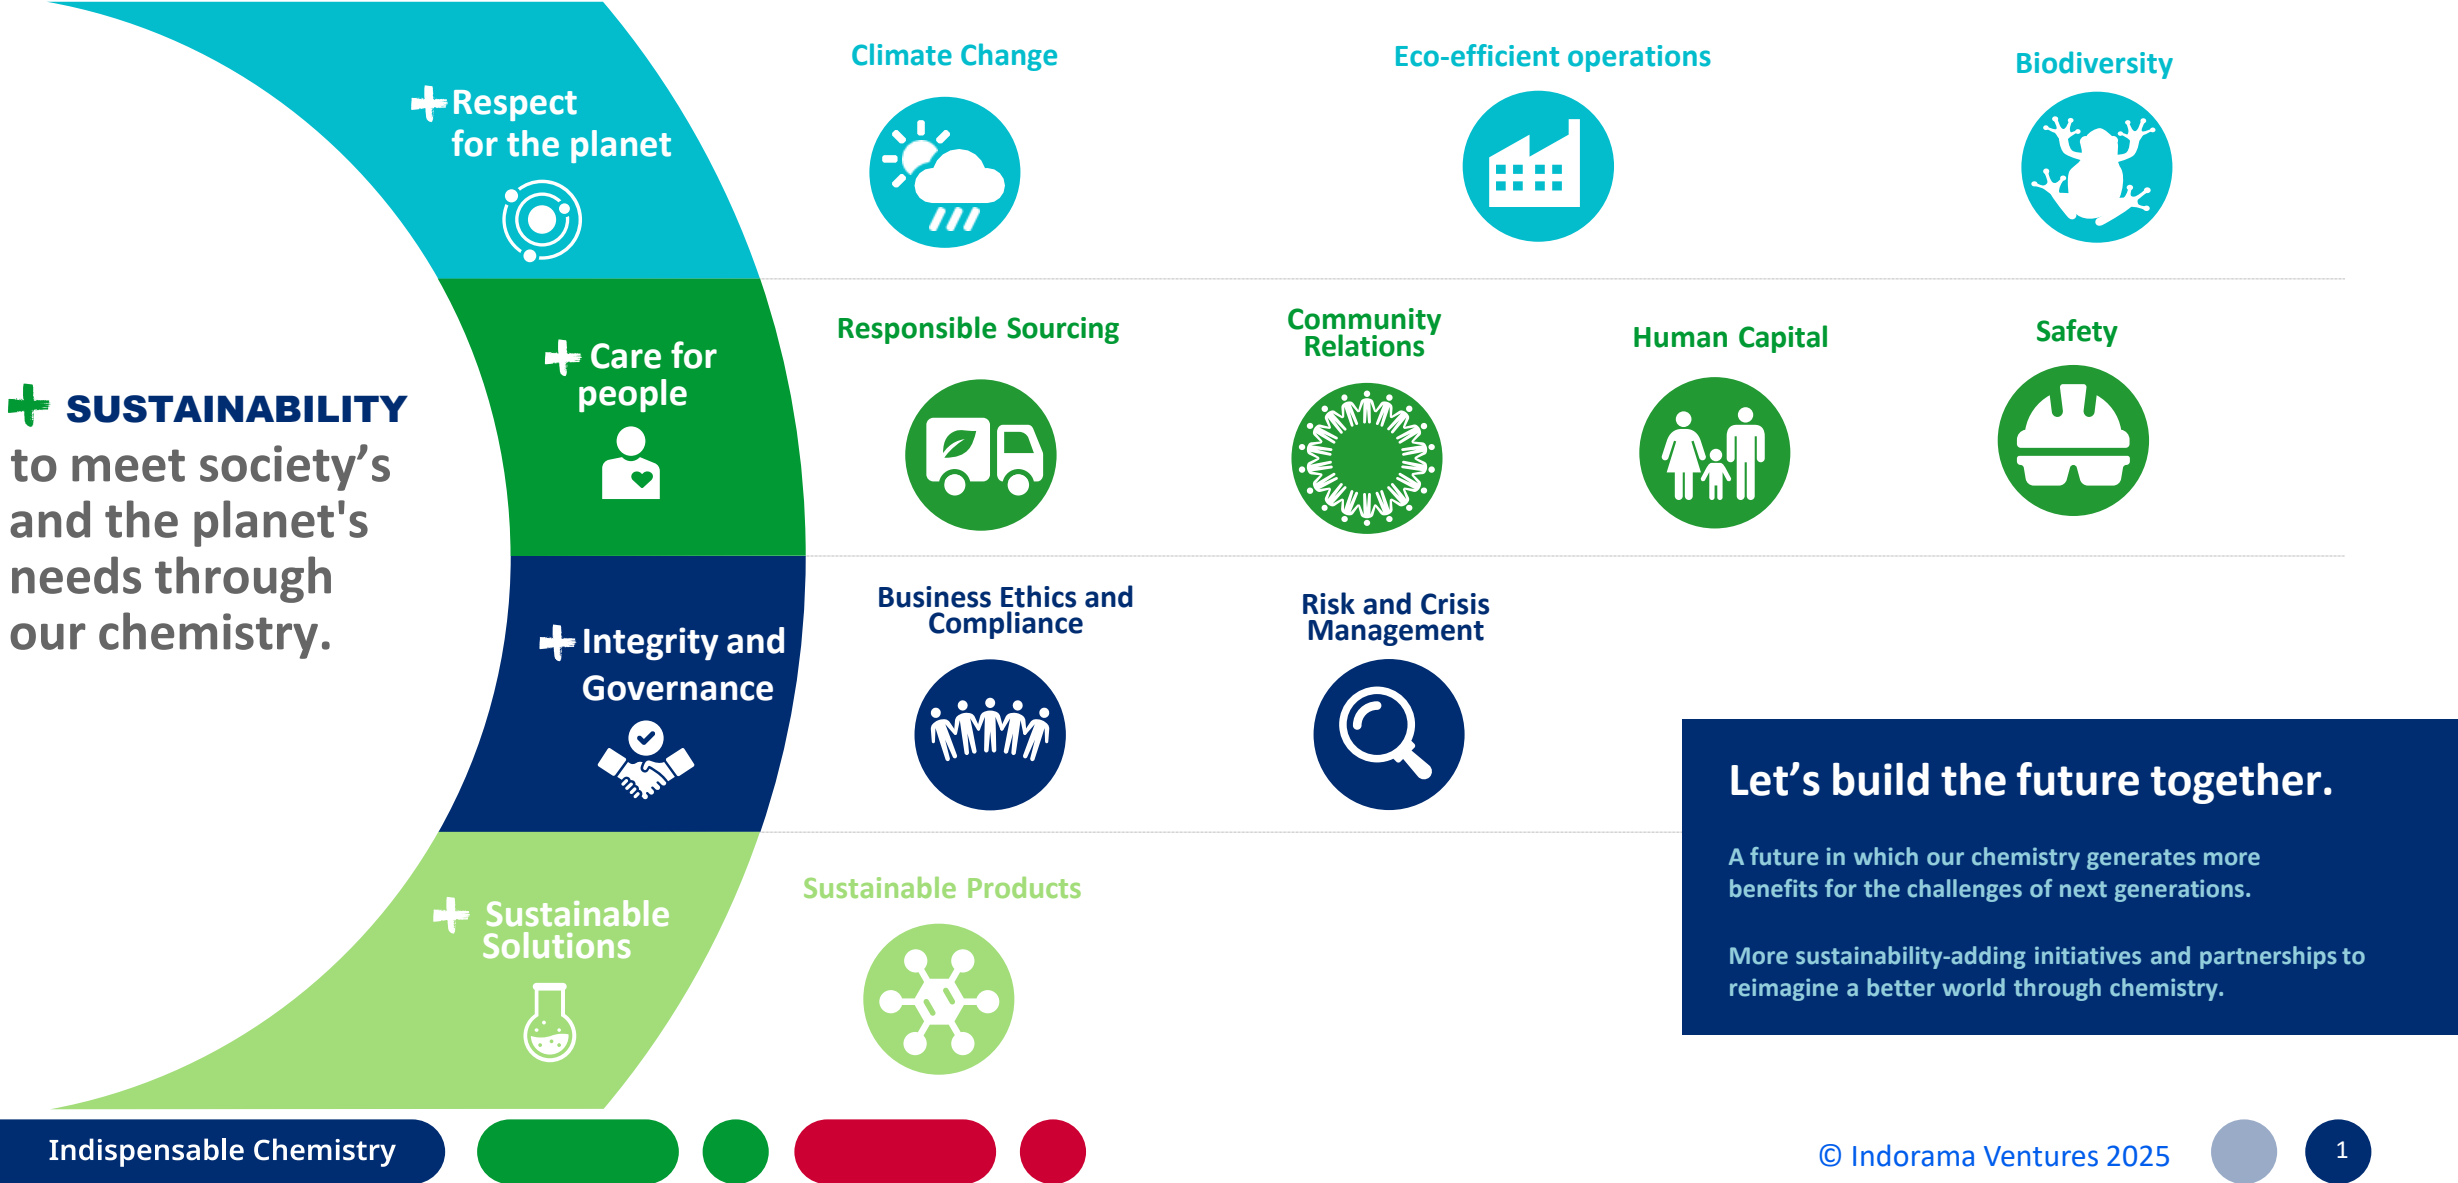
SUSTAINABILITY
to meet society's and the planet's needs through our chemistry.

Respect for the planet

Climate Change

Eco-efficient operations

Biodiversity

Care for people

Responsible Sourcing

Community Relations

Human Capital

Safety

Integrity and Governance

Business Ethics and Compliance

Risk and Crisis Management

Sustainable Solutions

Sustainable Products

Let's build the future together.

A future in which our chemistry generates more benefits for the challenges of next generations.

More sustainability-adding initiatives and partnerships to reimagine a better world through chemistry.

Indispensable Chemistry

© Indorama Ventures 2025

1